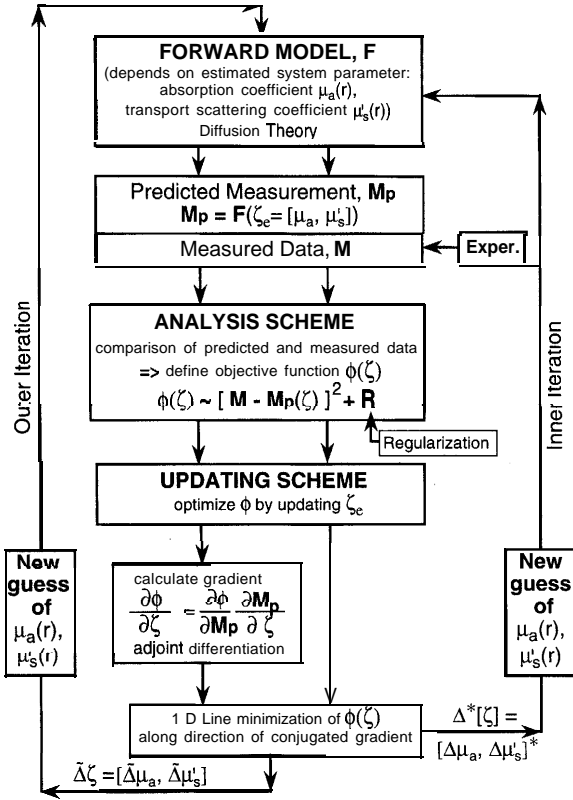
FORWARD MODEL, F

(depends on estimated system parameter: absorption coefficient $\mu_a(r)$, transport scattering coefficient $\mu_s'(r)$) Diffusion Theory

Predicted Measurement, $\mathbf{M_p}$

$\mathbf{M_p} = \mathbf{F}(\zeta_e = [\mu_a, \mu_s'])$

Measured Data, $\mathbf{M}$

Exper.

ANALYSIS SCHEME

comparison of predicted and measured data

=> define objective function $\phi(\zeta)$

$\phi(\zeta) \sim [\mathbf{M} - \mathbf{M_p}(\zeta)]^2 + \mathbf{R}$

Regularization

UPDATING SCHEME

optimize $\phi$ by updating $\zeta_e$

calculate gradient

$\frac{\partial\phi}{\partial\zeta} = \frac{\partial\phi}{\partial\mathbf{M_p}} \frac{\partial\mathbf{M_p}}{\partial\zeta}$

adjoint differentiation

1 D Line minimization of $\phi(\zeta)$ along direction of conjugated gradient

$\Delta^*[\zeta] = [\Delta\mu_a, \Delta\mu_s']^*$

$\tilde{\Delta}\zeta = [\tilde{\Delta}\mu_a, \tilde{\Delta}\mu_s']$

Ou:er Iteration

Inner Iteration

New guess of $\mu_a(r)$, $\mu_s'(r)$

New guess of $\mu_a(r)$, $\mu_s'(r)$